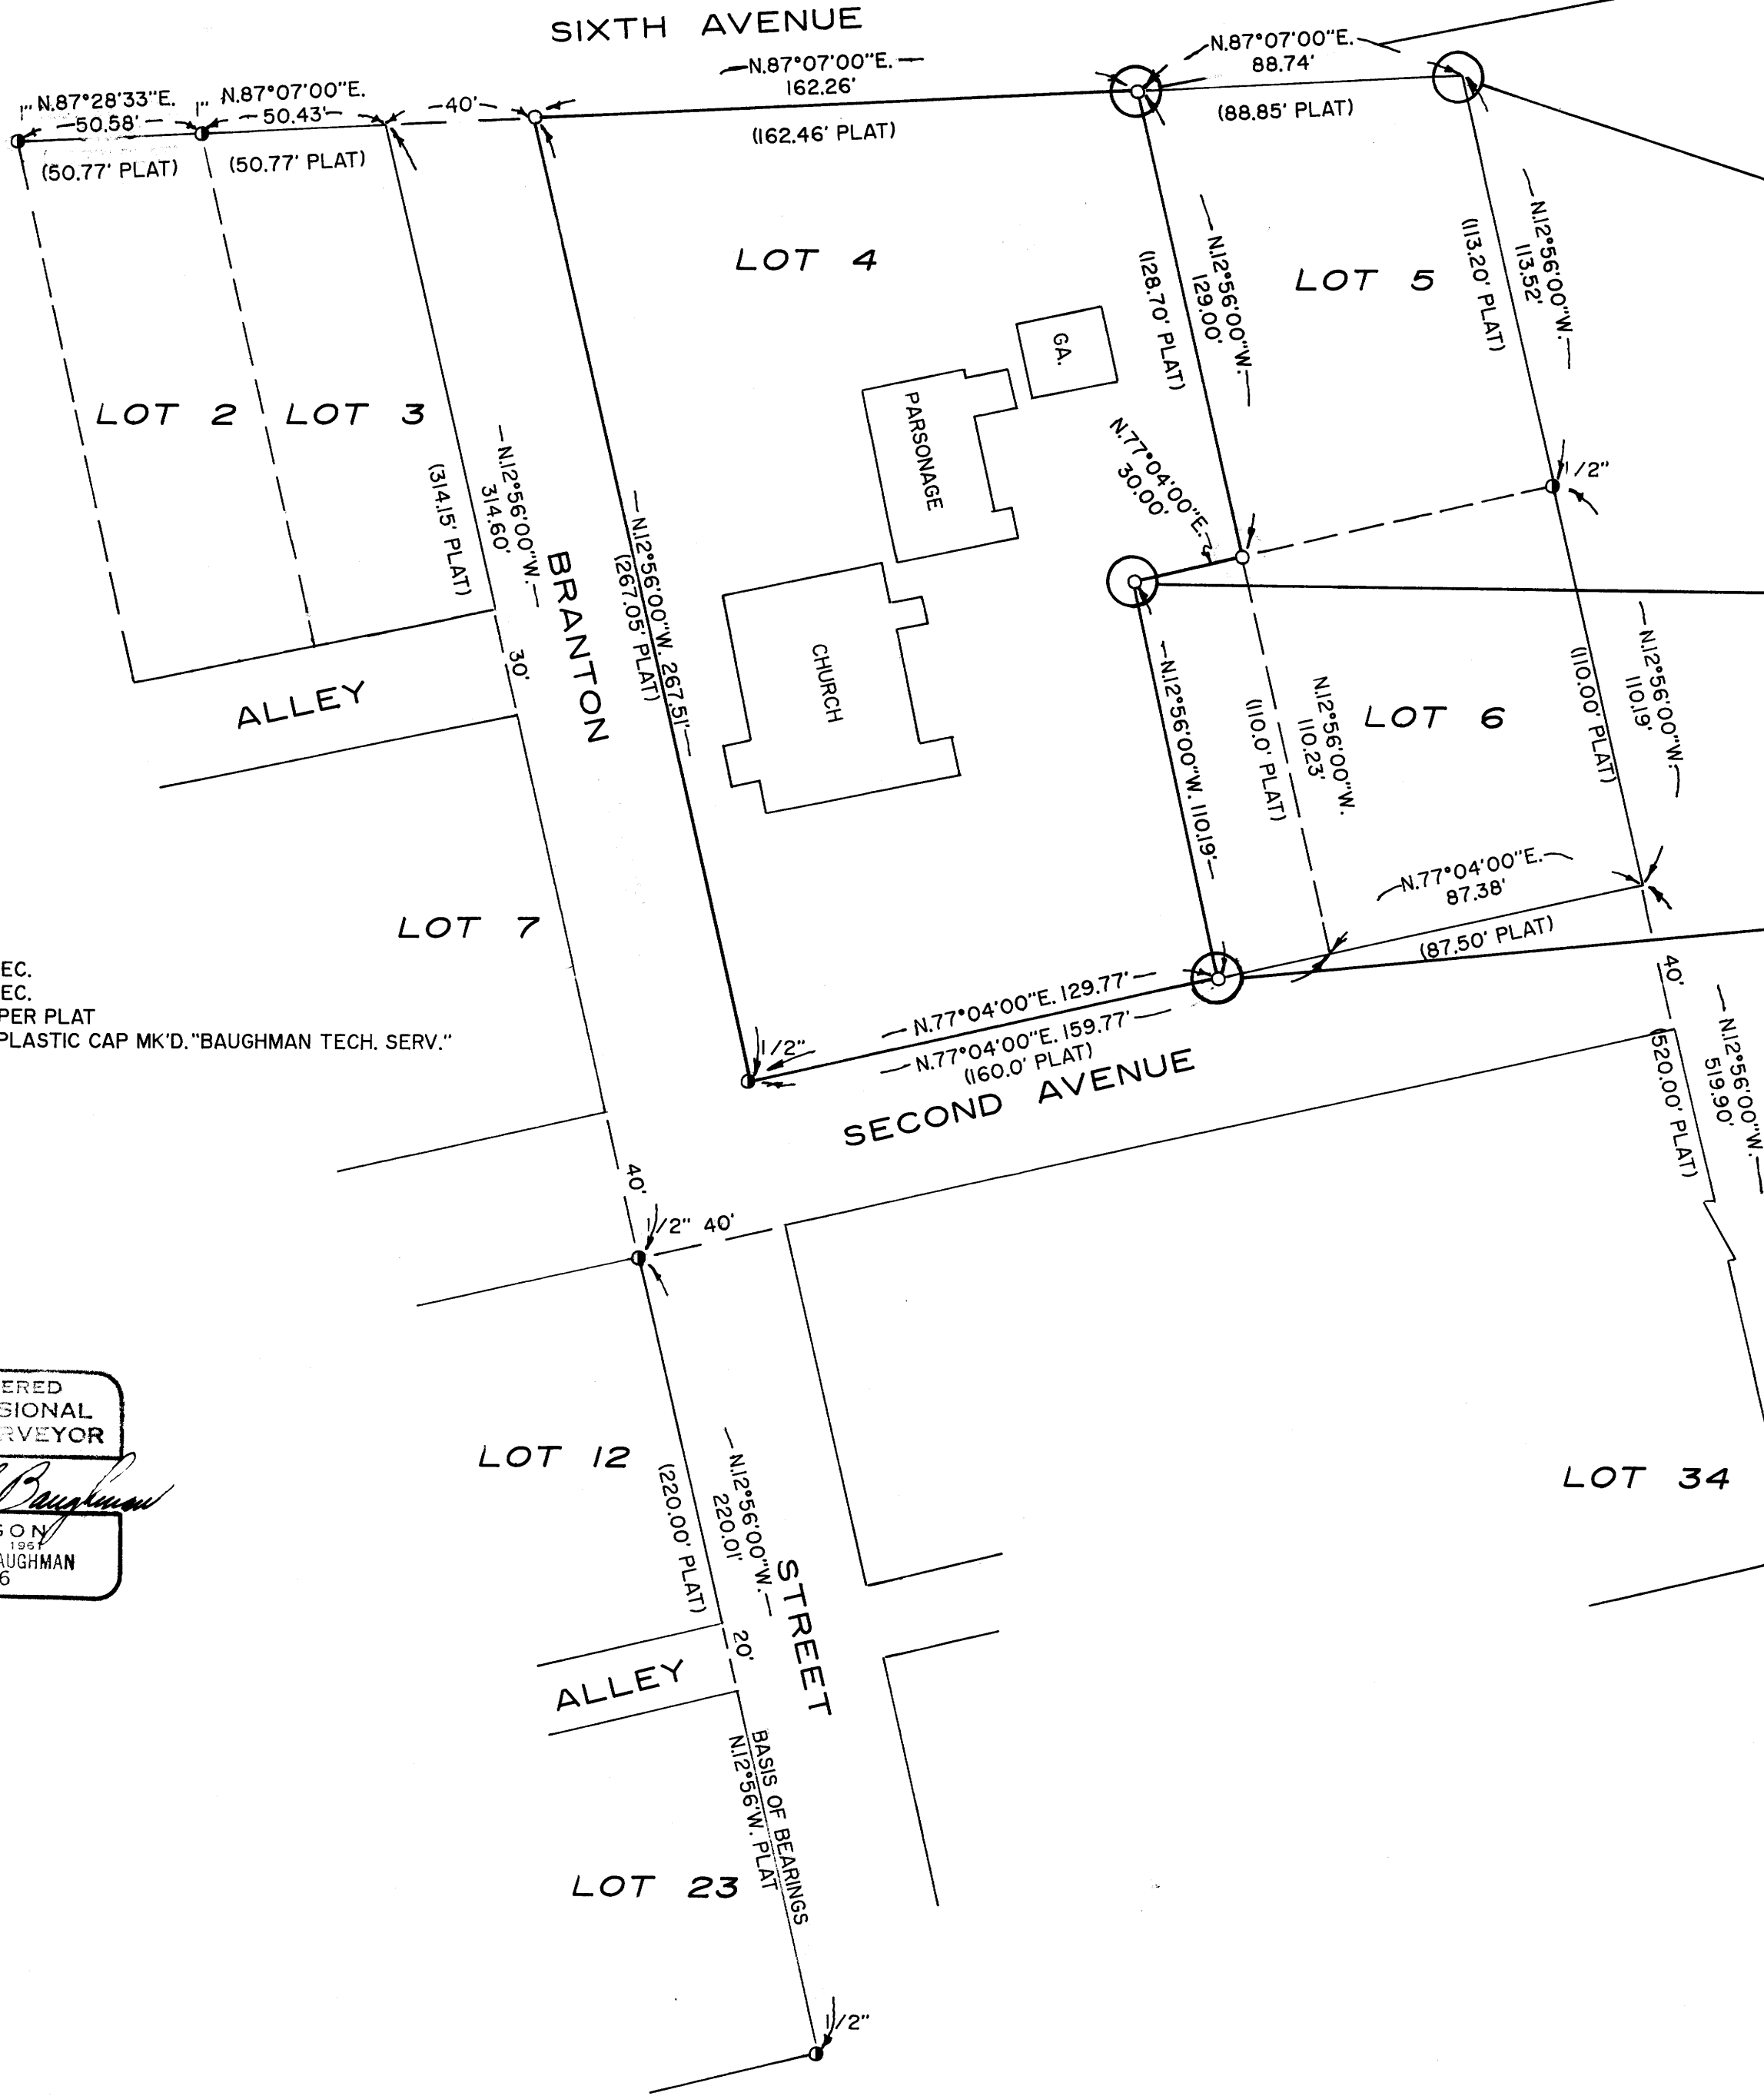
SIXTH AVENUE

1" N.87°28'33"E. 50.58'
1" N.87°07'00"E. 50.43'
(50.77' PLAT)
(50.77' PLAT)
40'
N.87°07'00"E. 162.26'
(162.46' PLAT)
N.87°07'00"E. 88.74'
(88.85' PLAT)

LOT 4
LOT 5
GA.
PARSONAGE
CHURCH
LOT 2
LOT 3
(128.70' PLAT)
N.12°56'00"W. 129.00'
(113.20' PLAT)
N.12°56'00"W. 113.52'
N.77°04'00"E. 30.00'
1/2"
(314.15' PLAT)
N.12°56'00"W. 314.60'
BRANTON
N.12°56'00"W. 267.51'
(267.05' PLAT)
30'
ALLEY
N.12°56'00"W. 110.19'
(110.0' PLAT)
N.12°56'00"W. 110.23'
LOT 6
(110.00' PLAT)
N.12°56'00"W. 110.19'
N.77°04'00"E. 87.38'
(87.50' PLAT)
LOT 7
EC.
EC.
PER PLAT
PLASTIC CAP MK'D. "BAUGHMAN TECH. SERV."
1/2"
N.77°04'00"E. 129.77'
N.77°04'00"E. 159.77'
(160.0' PLAT)
SECOND AVENUE
40'
N.12°56'00"W. 519.90'
(520.00' PLAT)
40'
1/2" 40'
ERED
SIONAL
RVEYOR
Baughman
SON
1961
AUGHMAN
6
LOT 12
(220.00' PLAT)
N.12°56'00"W. 220.01'
STREET
LOT 34
20'
ALLEY
BASIS OF BEARINGS N.12°56'W. PLAT
LOT 23
1/2"